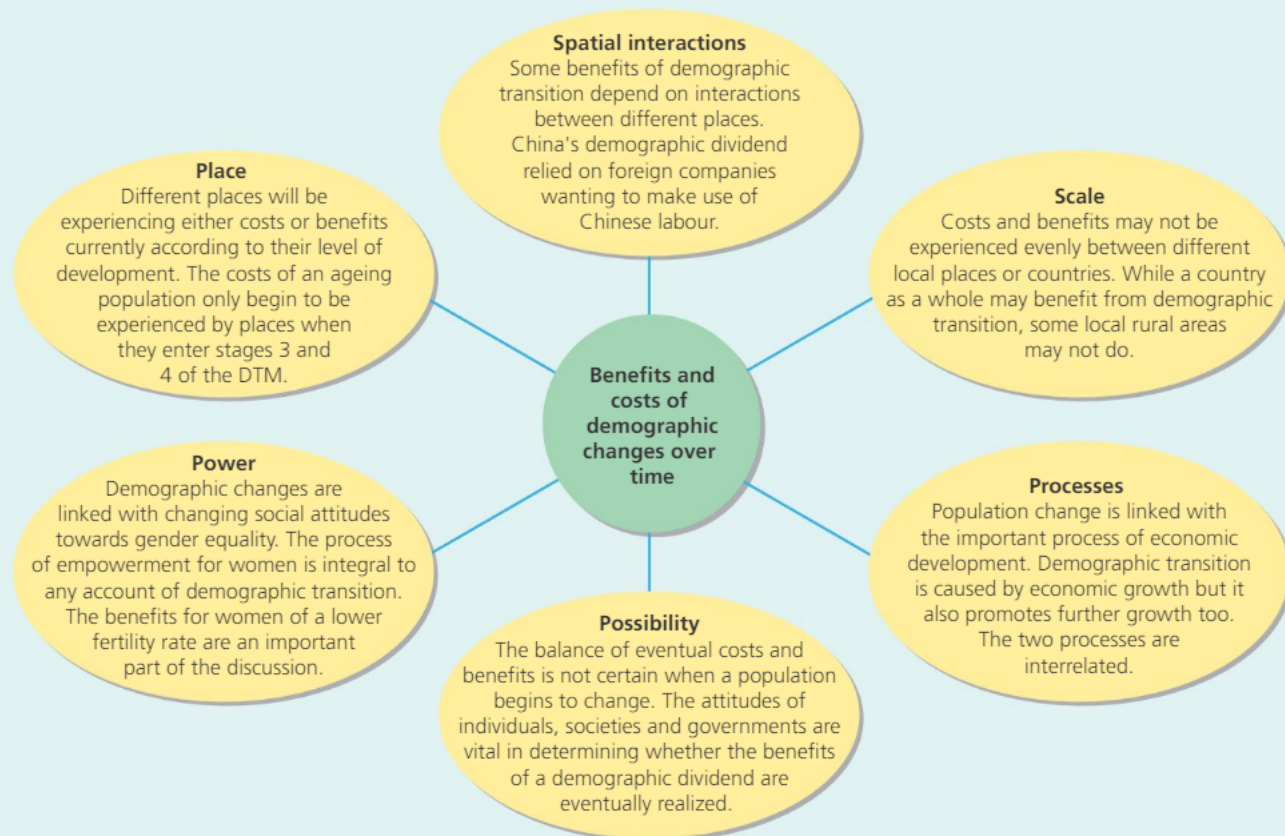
**Spatial interactions**
Some benefits of demographic transition depend on interactions between different places. China's demographic dividend relied on foreign companies wanting to make use of Chinese labour.

**Place**
Different places will be experiencing either costs or benefits currently according to their level of development. The costs of an ageing population only begin to be experienced by places when they enter stages 3 and 4 of the DTM.

**Scale**
Costs and benefits may not be experienced evenly between different local places or countries. While a country as a whole may benefit from demographic transition, some local rural areas may not do.

**Benefits and costs of demographic changes over time**

**Power**
Demographic changes are linked with changing social attitudes towards gender equality. The process of empowerment for women is integral to any account of demographic transition. The benefits for women of a lower fertility rate are an important part of the discussion.

**Processes**
Population change is linked with the important process of economic development. Demographic transition is caused by economic growth but it also promotes further growth too. The two processes are interrelated.

**Possibility**
The balance of eventual costs and benefits is not certain when a population begins to change. The attitudes of individuals, societies and governments are vital in determining whether the benefits of a demographic dividend are eventually realized.